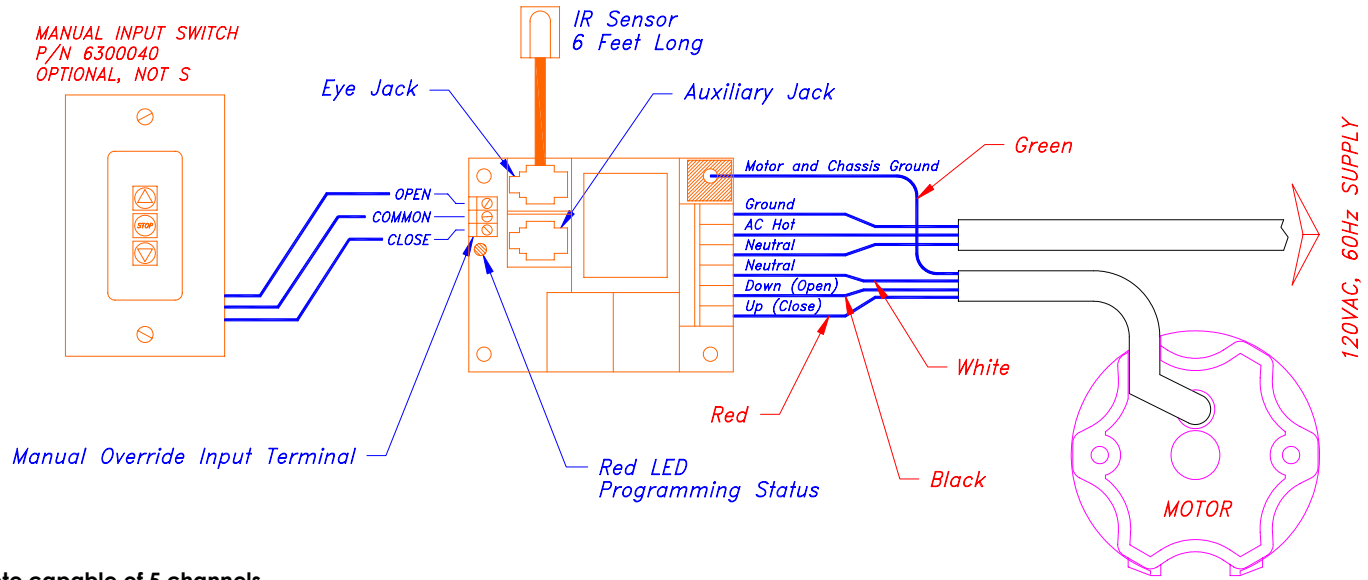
MANUAL INPUT SWITCH
P/N 6300040
OPTIONAL, NOT S

IR Sensor
6 Feet Long

Eye Jack

Auxiliary Jack

Green

120VAC, 60Hz SUPPLY

STOP

OPEN
COMMON
CLOSE

Motor and Chassis Ground
Ground
AC Hot
Neutral
Neutral
Down (Open)
Up (Close)

White

Red

Black

Manual Override Input Terminal

Red LED
Programming Status

MOTOR

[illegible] capable of 5 channels